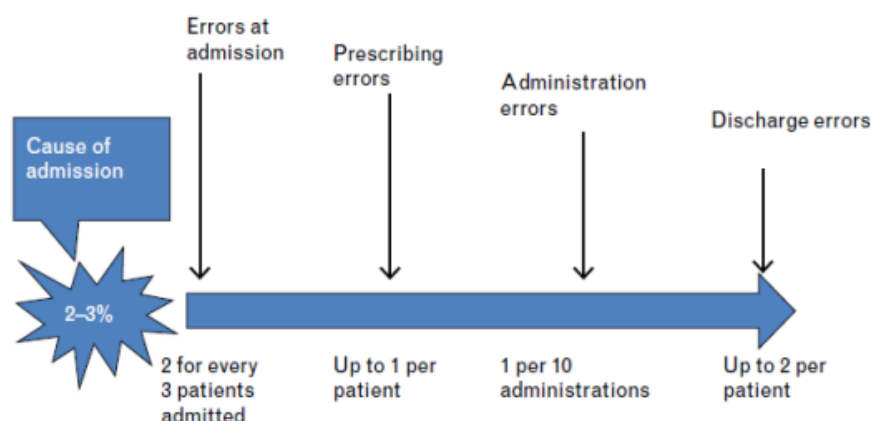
Errors at admission

Prescribing errors

Administration errors

Discharge errors

Cause of admission

2–3%

2 for every 3 patients admitted

Up to 1 per patient

1 per 10 administrations

Up to 2 per patient